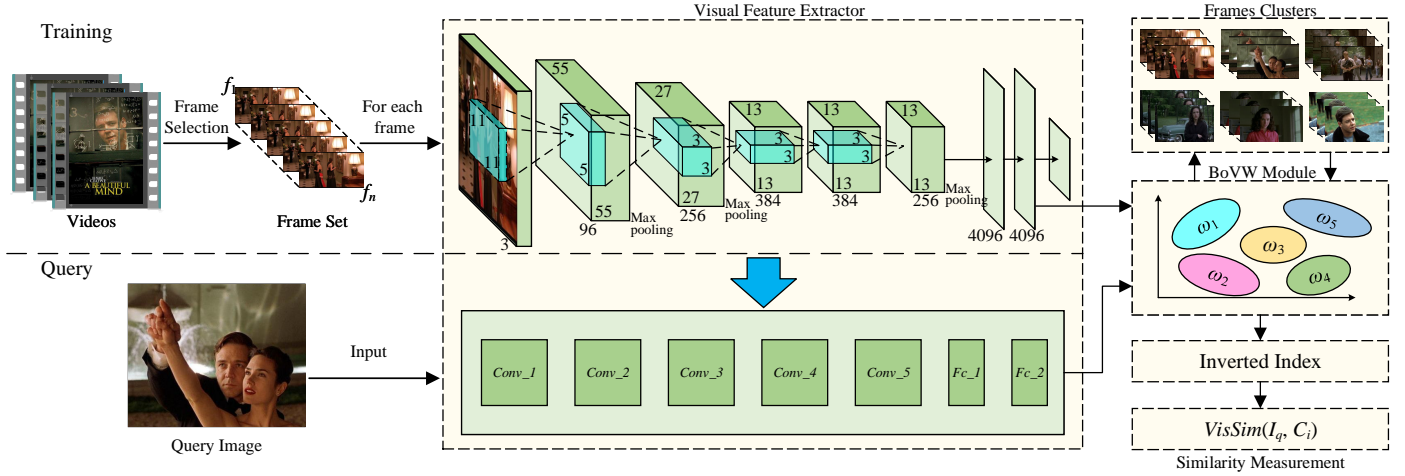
Training

Frame Selection

$f_1$

$f_n$

For each frame

Videos

Frame Set

Visual Feature Extractor

11

11

3

55

5

5

55

96

Max pooling

27

3

3

27

256

Max pooling

13

3

3

13

384

13

3

3

13

384

13

13

256

Max pooling

4096

4096

Frames Clusters

BoVW Module

$\omega_1$

$\omega_5$

$\omega_3$

$\omega_2$

$\omega_4$

Query

Input

Query Image

Conv_1

Conv_2

Conv_3

Conv_4

Conv_5

Fc_1

Fc_2

Inverted Index

$VisSim(I_q, C_i)$

Similarity Measurement